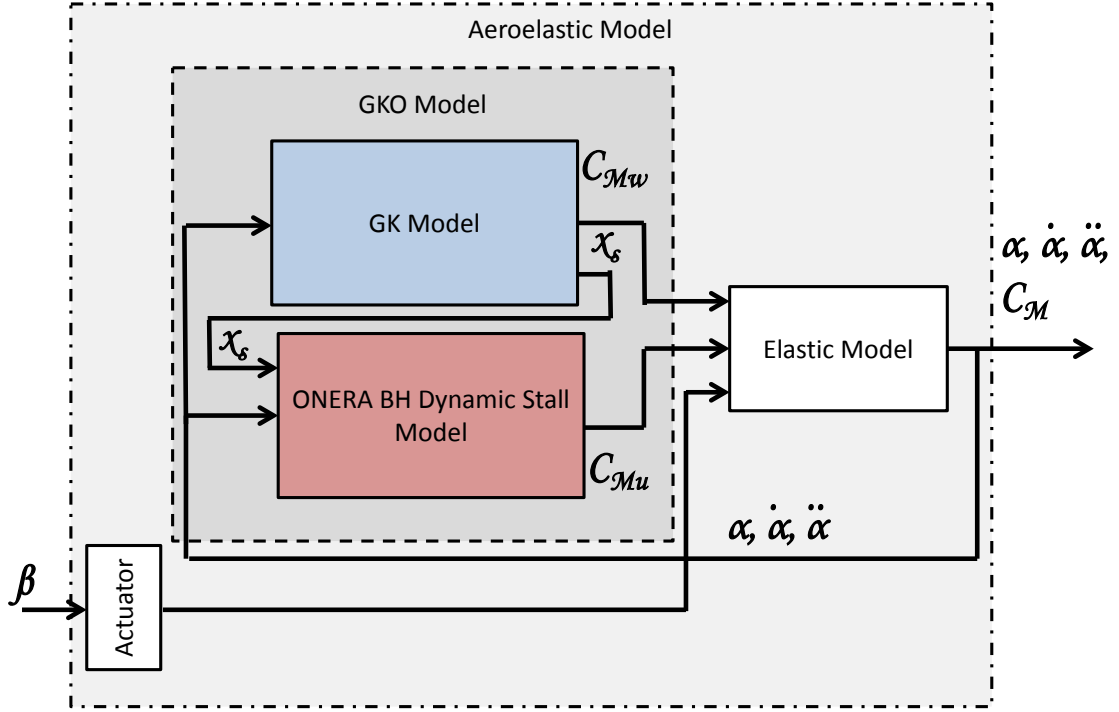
Aeroelastic Model

GKO Model

GK Model

$C_{\mathcal{M}w}$

$\mathcal{X}_s$

$\mathcal{X}_s$

ONERA BH Dynamic Stall Model

$C_{\mathcal{M}u}$

Elastic Model

$\alpha, \dot{\alpha}, \ddot{\alpha}, C_{\mathcal{M}}$

$\alpha, \dot{\alpha}, \ddot{\alpha}$

$\beta$

Actuator